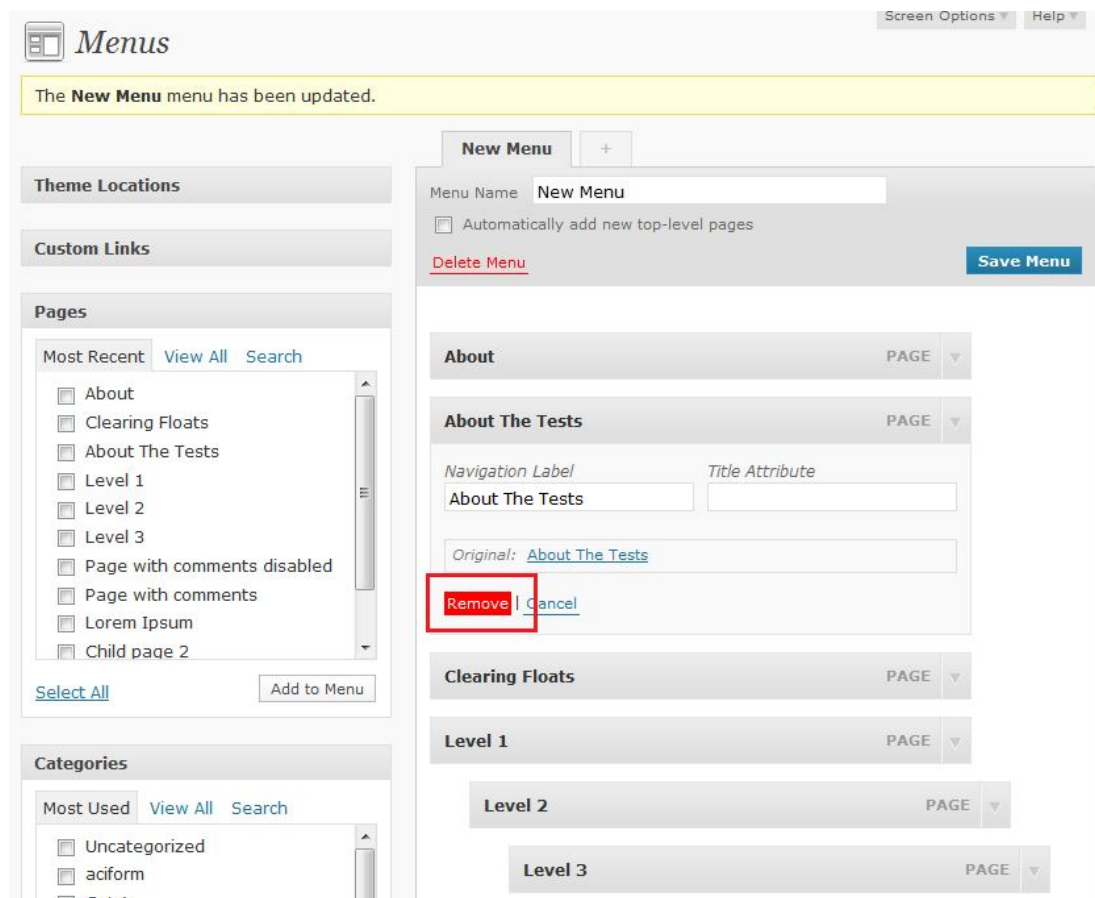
Screen Options ▾ Help ▾

Menus

The **New Menu** menu has been updated.

New Menu +

Theme Locations

Custom Links

Pages

Most Recent View All Search

About
Clearing Floats
About The Tests
Level 1
Level 2
Level 3
Page with comments disabled
Page with comments
Lorem Ipsum
Child page 2

Select All Add to Menu

Categories

Most Used View All Search

Uncategorized
aciform

Menu Name New Menu

Automatically add new top-level pages

Delete Menu Save Menu

About PAGE

About The Tests PAGE

Navigation Label Title Attribute

About The Tests

Original: About The Tests

Remove | Cancel

Clearing Floats PAGE

Level 1 PAGE

Level 2 PAGE

Level 3 PAGE